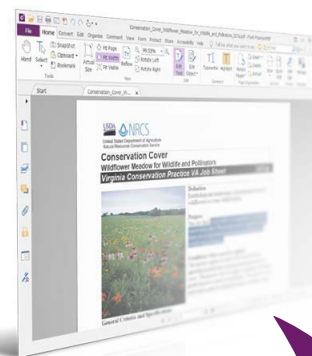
Conservation_Cover_Wildflower_Meadow_for_Wildlife_and_Pollinators_327VaJS - Foxit PhantomPDF

File Home Convert Edit Organize Comment View Form Protect Share Accessibility Help

Hand Select SnapShot Clipboard Bookmark Actual Size Fit Page Fit Width Fit Visible Rotate Left Rotate Right Edit Text Edit Object Typewriter Highlight

Tools Zoom Edit Comment Page Navigation

Start Conservation_Cover_W... ×

USDA NRCS
United States Department of Agriculture
Natural Resources Conservation Service

Conservation Cover
Wildflower Meadow for Wildlife and Pollinators
Virginia Conservation Practice VA Job Sheet

Definition

Purpose

General Criteria and Specifications